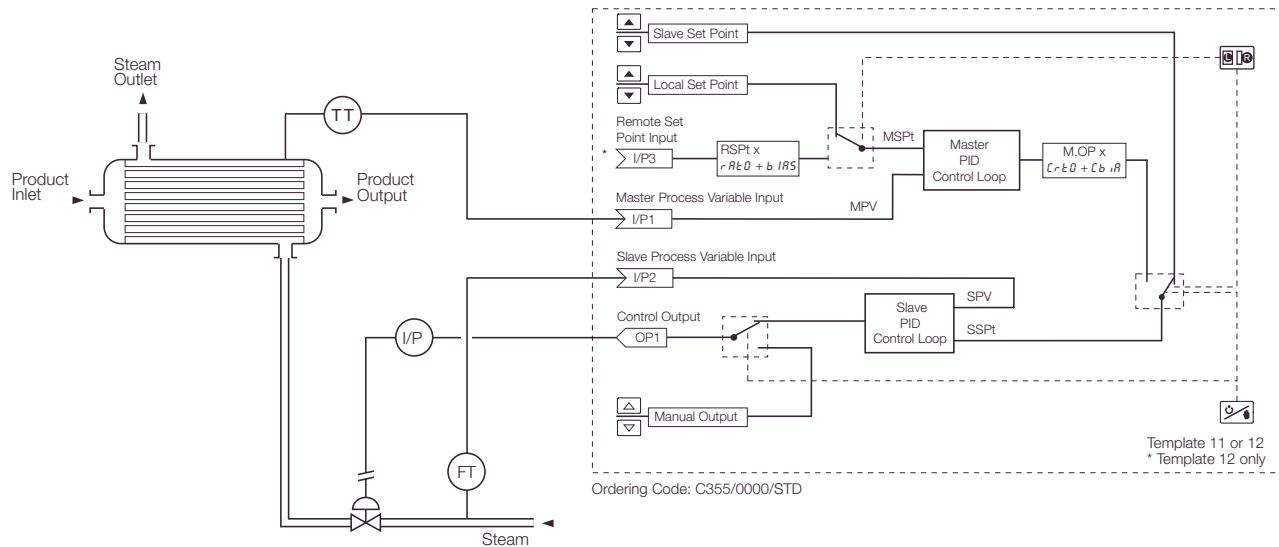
Steam Outlet

Product Inlet

Product Output

TT

I/P

FT

Steam

Slave Set Point

Local Set Point

Remote Set Point Input

* I/P3

RSPt x
rAtO + bIAS

MSPt

Master PID Control Loop

M.OP x
CrtO + CbIA

Master Process Variable Input

I/P1

MPV

Slave Process Variable Input

I/P2

SPV

Control Output

OP1

Slave PID Control Loop

SSPt

Manual Output

Template 11 or 12
* Template 12 only

Ordering Code: C355/0000/STD